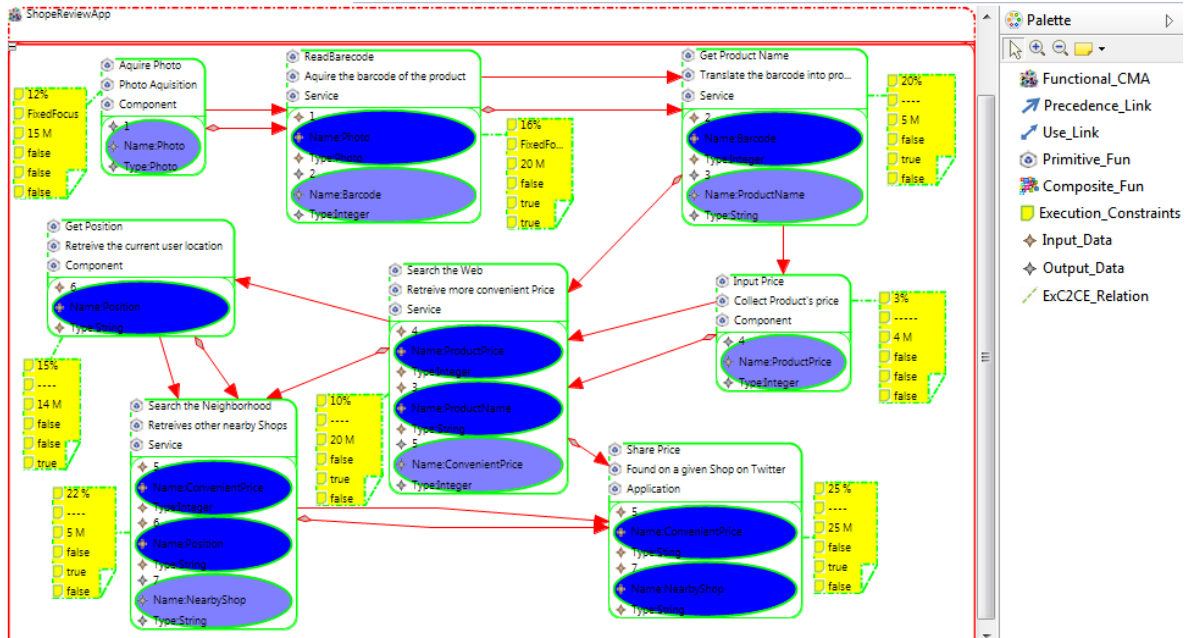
ShopeReviewApp

Aquire Photo
Photo Aquisition
Component
1
Name:Photo
Type:Photo

12%
FixedFocus
15 M
false
false
false

ReadBarecode
Aquire the barcode of the product
Service
1
Name:Photo
Type:Photo
2
Name:Barcode
Type:Integer

16%
FixedFo...
20 M
false
true
true

Get Product Name
Translate the barcode into pro...
Service
2
Name:Barcode
Type:Integer
3
Name:ProductName
Type:String

20%
----
5 M
false
true
false

Get Position
Retreive the current user location
Component
6
Name:Position
Type:String

15%
----
14 M
false
false
true

Search the Web
Retreive more convenient Price
Service
4
Name:ProductPrice
Type:Integer
3
Name:ProductName
Type:String
5
Name:ConvenientPrice
Type:Integer

10%
----
20 M
false
true
false

Input Price
Collect Product's price
Component
4
Name:ProductPrice
Type:Integer

3%
-----
4 M
false
false
false

Search the Neighborhood
Retreives other nearby Shops
Service
5
Name:ConvenientPrice
Type:Integer
6
Name:Position
Type:String
7
Name:NearbyShop
Type:String

22 %
----
5 M
false
true
false

Share Price
Found on a given Shop on Twitter
Application
5
Name:ConvenientPrice
Type:String
7
Name:NearbyShop
Type:String

25 %
----
25 M
false
true
false

Palette
Functional_CMA
Precedence_Link
Use_Link
Primitive_Fun
Composite_Fun
Execution_Constraints
Input_Data
Output_Data
ExC2CE_Relation